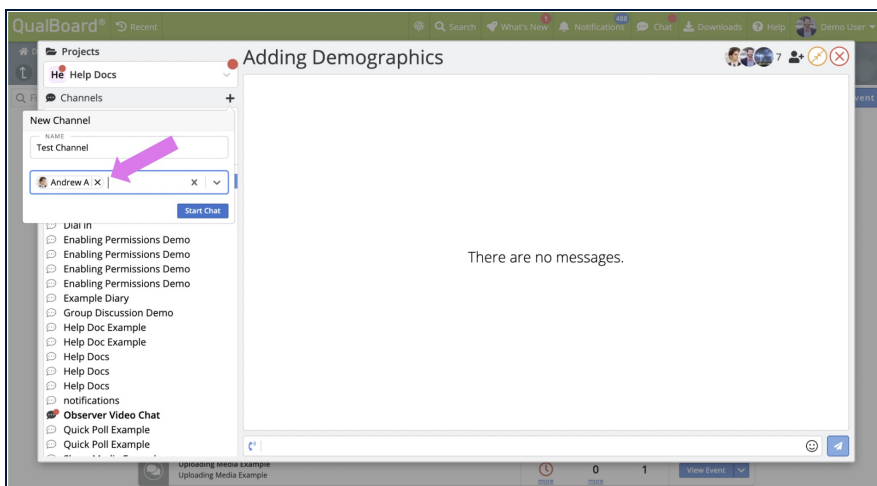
QualBoard® Recent

Search What's New 1 Notifications 488 Chat Downloads Help Demo User

Projects

He Help Docs

Channels +

New Channel

NAME
Test Channel

Andrew A ×

Start Chat

Dial In
Enabling Permissions Demo
Enabling Permissions Demo
Enabling Permissions Demo
Enabling Permissions Demo
Example Diary
Group Discussion Demo
Help Doc Example
Help Doc Example
Help Docs
Help Docs
Help Docs
notifications
Observer Video Chat
Quick Poll Example
Quick Poll Example

Adding Demographics

7

There are no messages.

Uploading Media Example
Uploading Media Example

0 1 View Event
more more

vent